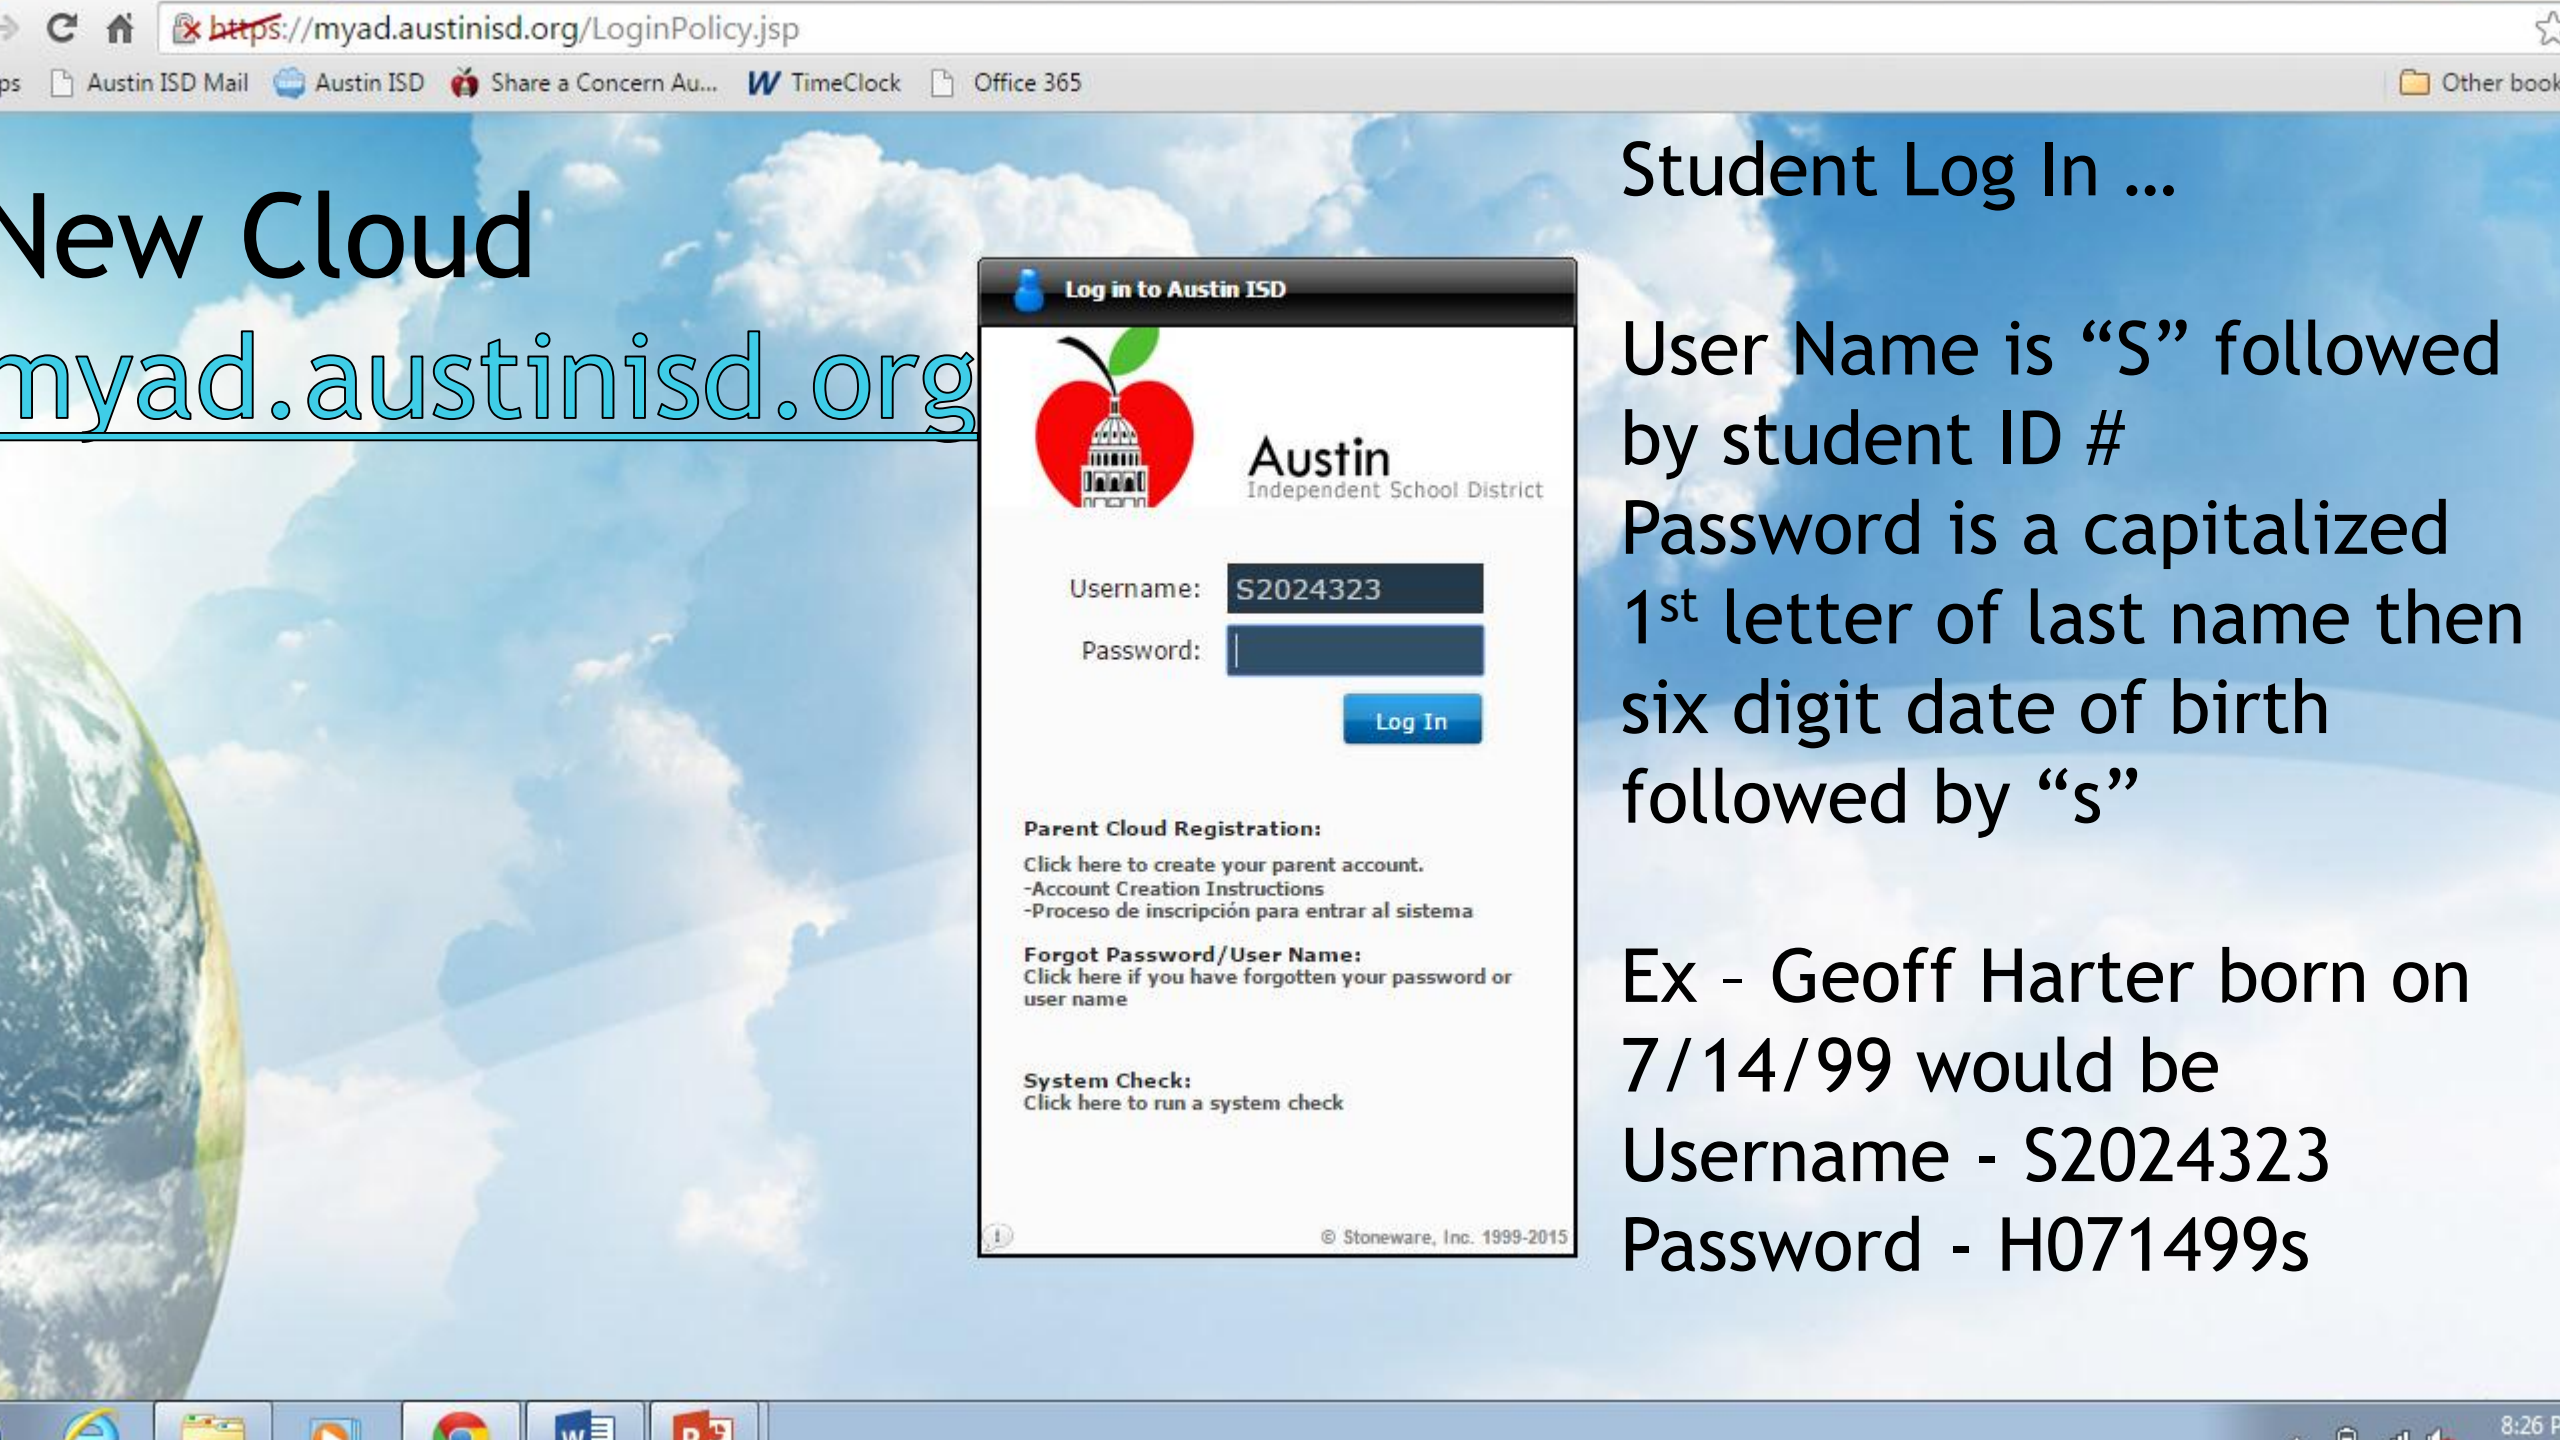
https://myad.austinisd.org/LoginPolicy.jsp

ps Austin ISD Mail Austin ISD Share a Concern Au... TimeClock Office 365 Other book

New Cloud
myad.austinisd.org

Log in to Austin ISD

Austin
Independent School District

Username: S2024323
Password:
Log In

Parent Cloud Registration:
Click here to create your parent account.
-Account Creation Instructions
-Proceso de inscripción para entrar al sistema

Forgot Password/User Name:
Click here if you have forgotten your password or user name

System Check:
Click here to run a system check

© Stoneware, Inc. 1999-2015

Student Log In …

User Name is "S" followed by student ID #
Password is a capitalized $1^{st}$ letter of last name then six digit date of birth followed by "s"

Ex – Geoff Harter born on 7/14/99 would be
Username - S2024323
Password - H071499s

8:26